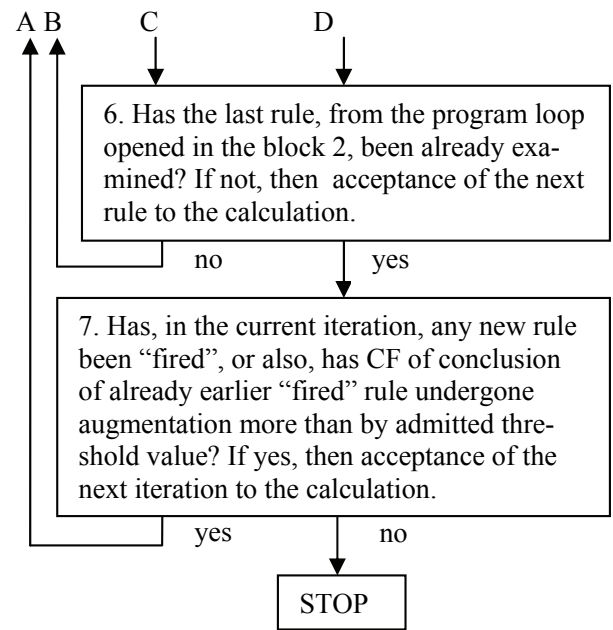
A B C D

6. Has the last rule, from the program loop opened in the block 2, been already examined? If not, then acceptance of the next rule to the calculation.

no yes

7. Has, in the current iteration, any new rule been “fired”, or also, has CF of conclusion of already earlier “fired” rule undergone augmentation more than by admitted threshold value? If yes, then acceptance of the next iteration to the calculation.

yes no

STOP